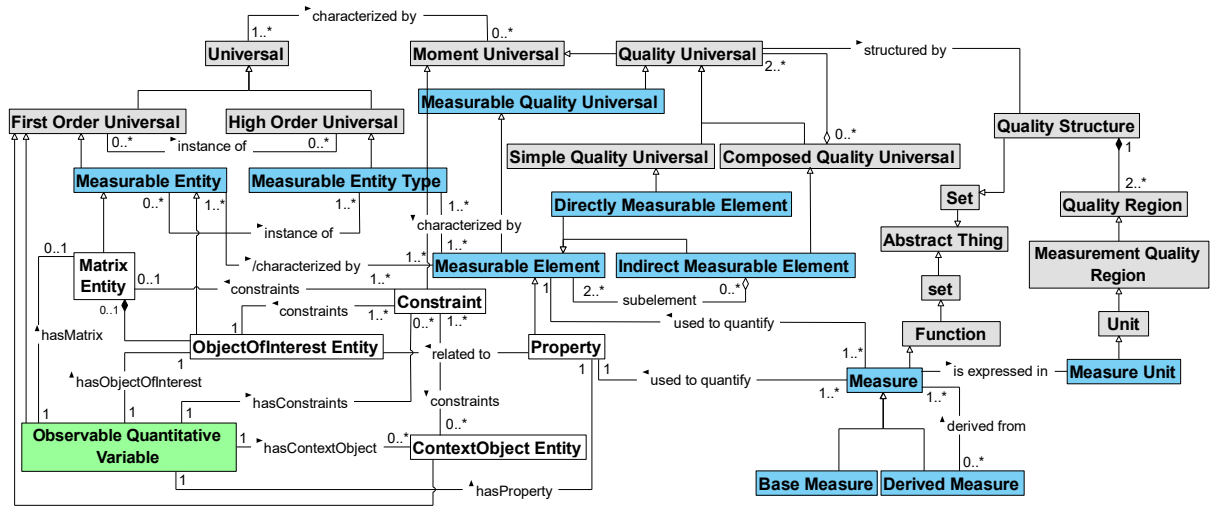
characterized by
1..*
0..*
Universal
Moment Universal
Quality Universal
structured by
2..*
Measurable Quality Universal
First Order Universal
High Order Universal
0..*
instance of
0..*
0..*
Quality Structure
Simple Quality Universal
Composed Quality Universal
1
Measurable Entity
Measurable Entity Type
Directly Measurable Element
Set
2..*
0..*
1..*
1..*
1..*
instance of
characterized by
Quality Region
Abstract Thing
0..1
1..*
Matrix Entity
/characterized by
1..*
Measurable Element
Indirect Measurable Element
Measurement Quality Region
0..1
1..*
constraints
2..*
subelement
0..*
set
0..1
constraints
Constraint
1
hasMatrix
1..*
0..*
1..*
used to quantify
Function
Unit
1
ObjectOfInterest Entity
related to
Property
1..*
1
is expressed in
Measure Unit
hasObjectOfInterest
1
used to quantify
Measure
1..*
1..*
hasConstraints
constraints
derived from
1
1
1
0..*
Observable Quantitative Variable
1
hasContextObject
0..*
ContextObject Entity
0..*
1
hasProperty
Base Measure
Derived Measure